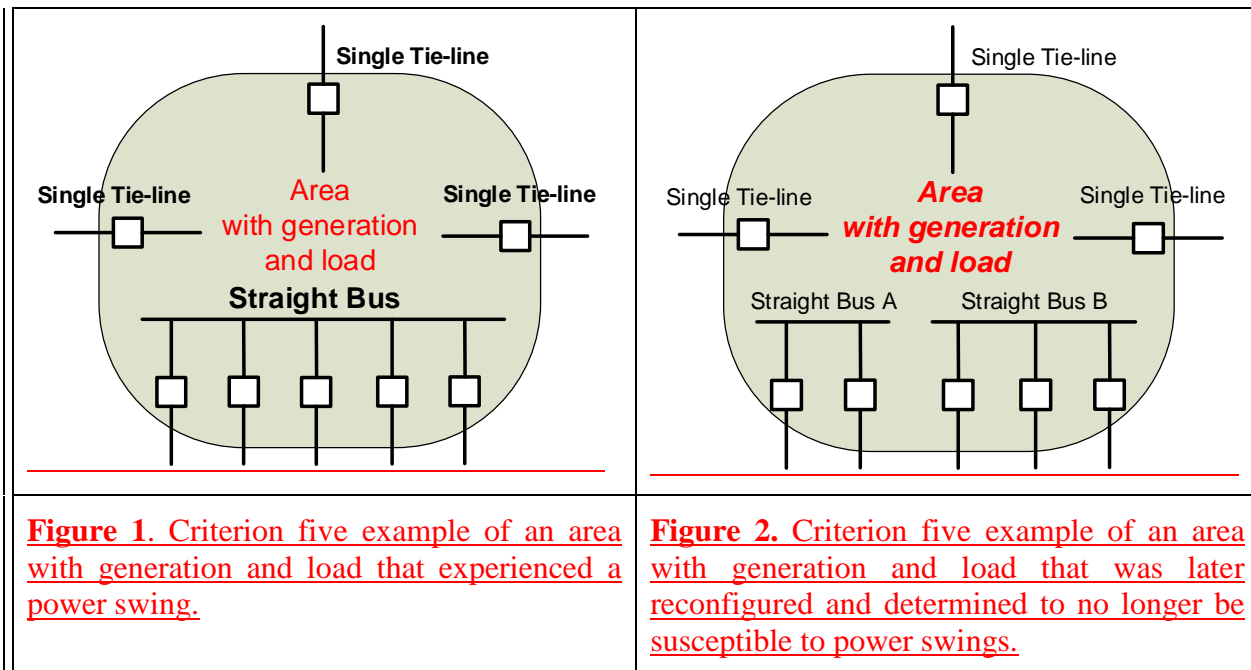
| Single Tie-line<br>Single Tie-line<br>Single Tie-line<br>Area<br>with generation<br>and load<br>Straight Bus | Single Tie-line<br>Single Tie-line<br>Single Tie-line<br>*Area*<br>*with generation*<br>*and load*<br>Straight Bus A<br>Straight Bus B |
|---|---|
| **Figure 1**. Criterion five example of an area with generation and load that experienced a power swing. | **Figure 2.** Criterion five example of an area with generation and load that was later reconfigured and determined to no longer be susceptible to power swings. |